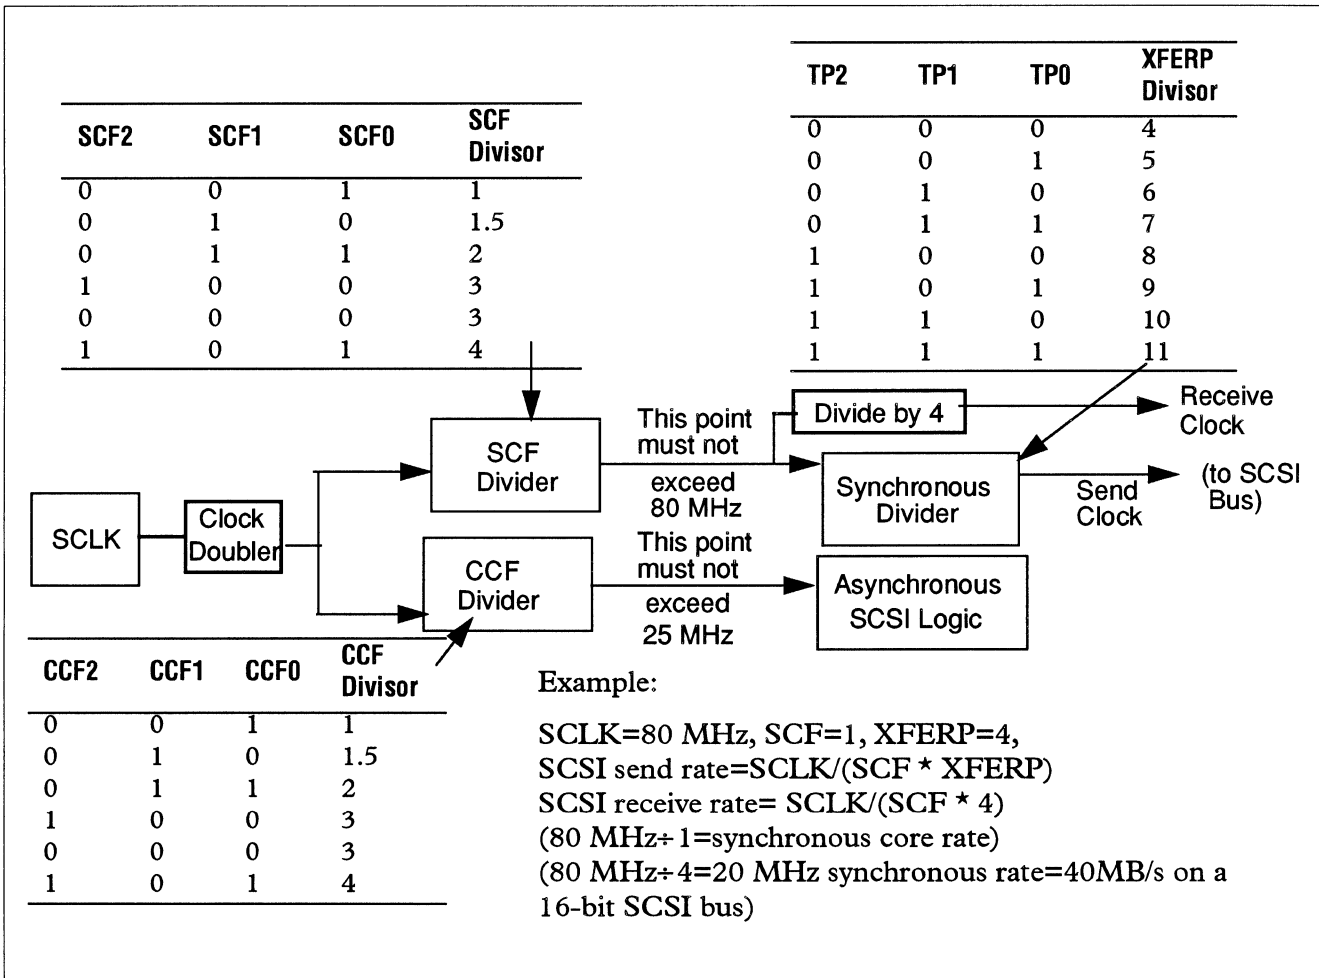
| TP2 | TP1 | TP0 | XFERP Divisor |
|---|---|---|---|
| 0 | 0 | 0 | 4 |
| 0 | 0 | 1 | 5 |
| 0 | 1 | 0 | 6 |
| 0 | 1 | 1 | 7 |
| 1 | 0 | 0 | 8 |
| 1 | 0 | 1 | 9 |
| 1 | 1 | 0 | 10 |
| 1 | 1 | 1 | 11 |

| SCF2 | SCF1 | SCF0 | SCF Divisor |
|---|---|---|---|
| 0 | 0 | 1 | 1 |
| 0 | 1 | 0 | 1.5 |
| 0 | 1 | 1 | 2 |
| 1 | 0 | 0 | 3 |
| 0 | 0 | 0 | 3 |
| 1 | 0 | 1 | 4 |

Divide by 4

Receive Clock

This point must not exceed 80 MHz

SCF Divider

Synchronous Divider

Send Clock

(to SCSI Bus)

SCLK

Clock Doubler

This point must not exceed 25 MHz

CCF Divider

Asynchronous SCSI Logic

| CCF2 | CCF1 | CCF0 | CCF Divisor |
|---|---|---|---|
| 0 | 0 | 1 | 1 |
| 0 | 1 | 0 | 1.5 |
| 0 | 1 | 1 | 2 |
| 1 | 0 | 0 | 3 |
| 0 | 0 | 0 | 3 |
| 1 | 0 | 1 | 4 |

Example:

SCLK=80 MHz, SCF=1, XFERP=4,
SCSI send rate=SCLK/(SCF * XFERP)
SCSI receive rate= SCLK/(SCF * 4)
(80 MHz÷1=synchronous core rate)
(80 MHz÷4=20 MHz synchronous rate=40MB/s on a 16-bit SCSI bus)